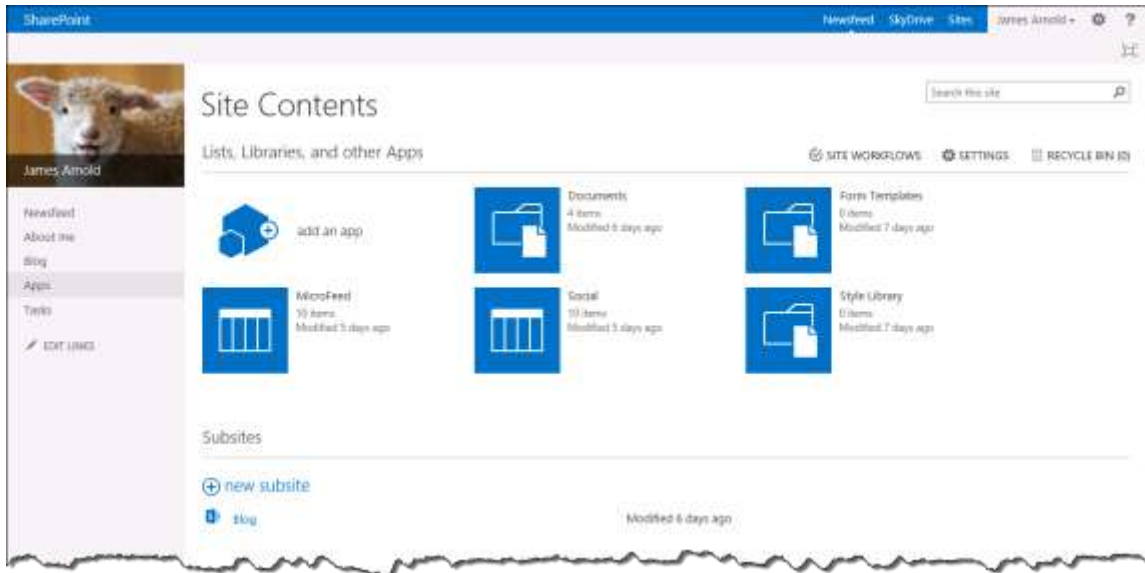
SharePoint

Newsfeed SkyDrive Sites James Arnold ▾ ⚙ ?

James Arnold

Newsfeed
About me
Blog
Apps
Tasks
EDIT LINKS

Site Contents

Search this site

Lists, Libraries, and other Apps

SITE WORKFLOWS SETTINGS RECYCLE BIN (0)

add an app

Documents
4 items
Modified 5 days ago

Form Templates
0 items
Modified 7 days ago

MicroFeed
10 items
Modified 5 days ago

Social
10 items
Modified 5 days ago

Style Library
0 items
Modified 7 days ago

Subsites

new subsite

Blog

Modified 6 days ago